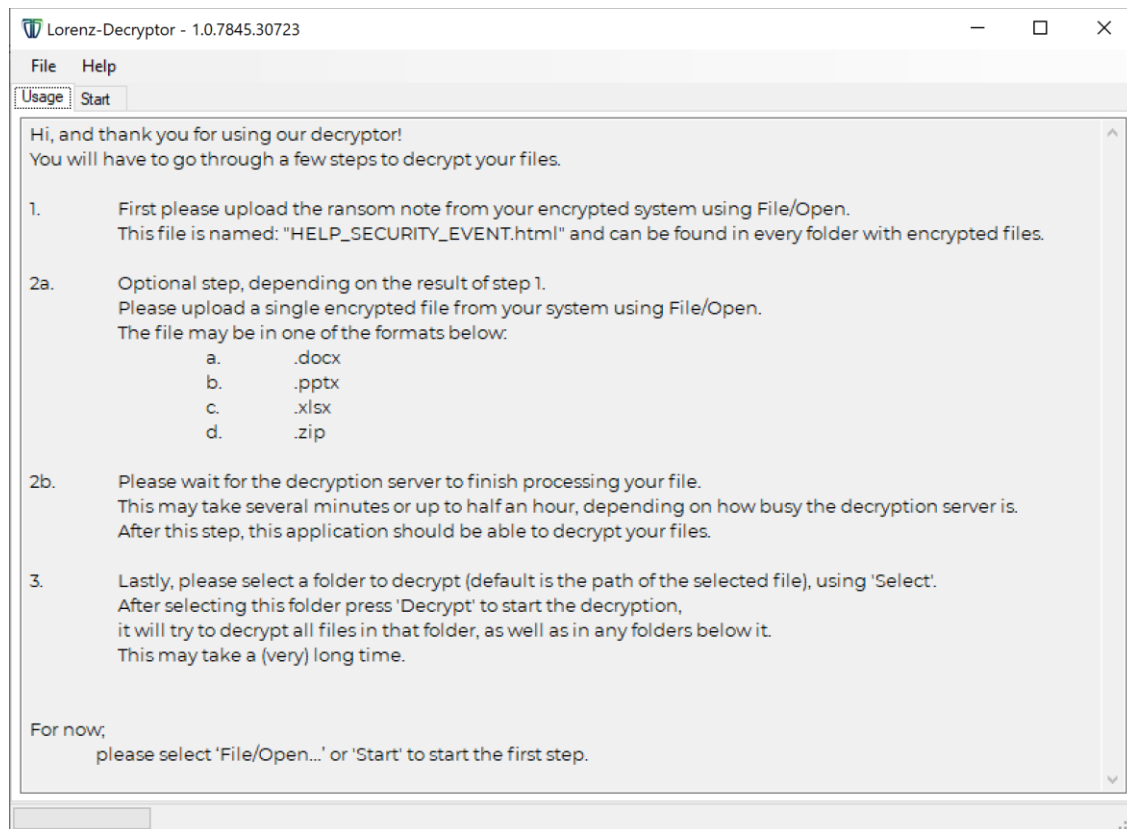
Lorenz-Decryptor - 1.0.7845.30723

File Help

Usage Start

Hi, and thank you for using our decryptor!
You will have to go through a few steps to decrypt your files.

1. First please upload the ransom note from your encrypted system using File/Open.
This file is named: "HELP_SECURITY_EVENT.html" and can be found in every folder with encrypted files.

2a. Optional step, depending on the result of step 1.
Please upload a single encrypted file from your system using File/Open.
The file may be in one of the formats below:
a. .docx
b. .pptx
c. .xlsx
d. .zip

2b. Please wait for the decryption server to finish processing your file.
This may take several minutes or up to half an hour, depending on how busy the decryption server is.
After this step, this application should be able to decrypt your files.

3. Lastly, please select a folder to decrypt (default is the path of the selected file), using 'Select'.
After selecting this folder press 'Decrypt' to start the decryption,
it will try to decrypt all files in that folder, as well as in any folders below it.
This may take a (very) long time.

For now;
please select 'File/Open...' or 'Start' to start the first step.